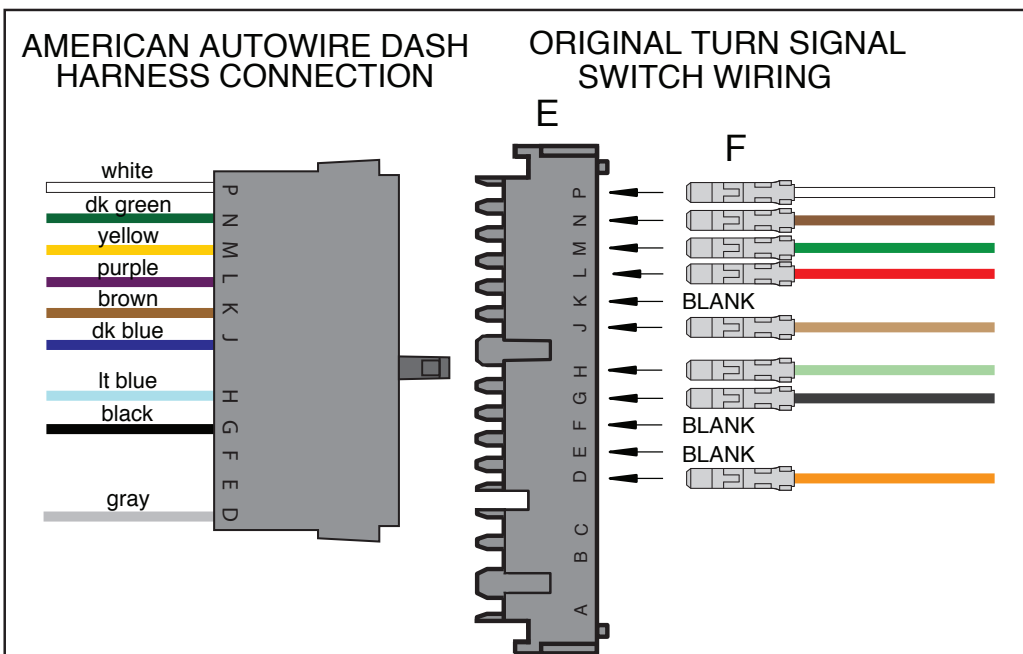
AMERICAN AUTOWIRE DASH HARNESS CONNECTION

ORIGINAL TURN SIGNAL SWITCH WIRING

E

F

white
dk green
yellow
purple
brown
dk blue
lt blue
black
gray

P
N
M
L
K
J
H
G
F
E
D

P
N
M
L
K
J
H
G
F
E
D
C
B
A

BLANK
BLANK
BLANK